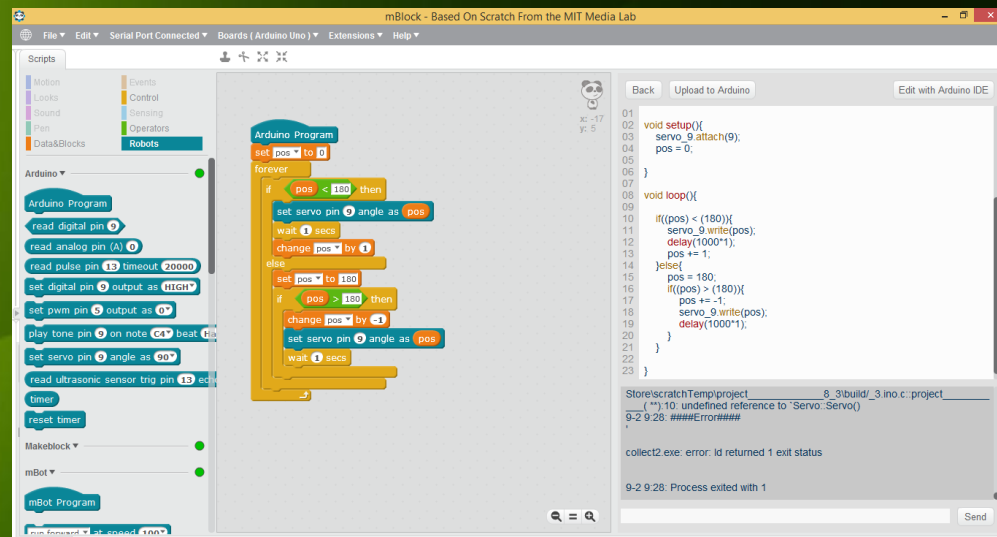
mBlock - Based On Scratch From the MIT Media Lab

File ▾ Edit ▾ Serial Port Connected ▾ Boards ( Arduino Uno ) ▾ Extensions ▾ Help ▾

Scripts

Motion
Looks
Sound
Pen
Data&Blocks
Events
Control
Sensing
Operators
Robots

Arduino ▾

Arduino Program
read digital pin 9
read analog pin (A) 0
read pulse pin 13 timeout 20000
set digital pin 9 output as HIGH
set pwm pin 5 output as 0
play tone pin 9 on note C4 beat Ha
set servo pin 9 angle as 90
read ultrasonic sensor trig pin 13 ec
timer
reset timer

Makeblock ▾

mBot ▾

mBot Program
run forward at speed 100

x: -17
y: 5

Arduino Program
set pos to 0
forever
if pos < 180 then
set servo pin 9 angle as pos
wait 1 secs
change pos by 1
else
set pos to 180
if pos > 180 then
change pos by -1
set servo pin 9 angle as pos
wait 1 secs

Back Upload to Arduino Edit with Arduino IDE

01
02 void setup(){
03 servo_9.attach(9);
04 pos = 0;
05
06 }
07
08 void loop(){
09
10 if((pos) < (180)){
11 servo_9.write(pos);
12 delay(1000*1);
13 pos += 1;
14 }else{
15 pos = 180;
16 if((pos) > (180)){
17 pos += -1;
18 servo_9.write(pos);
19 delay(1000*1);
20 }
21 }
22
23 }

Store\scratchTemp\project_____________8_3\build/_3.ino.c::project________ ___(**):10: undefined reference to `Servo::Servo()
9-2 9:28: ####Error####
'

collect2.exe: error: ld returned 1 exit status

9-2 9:28: Process exited with 1

Send